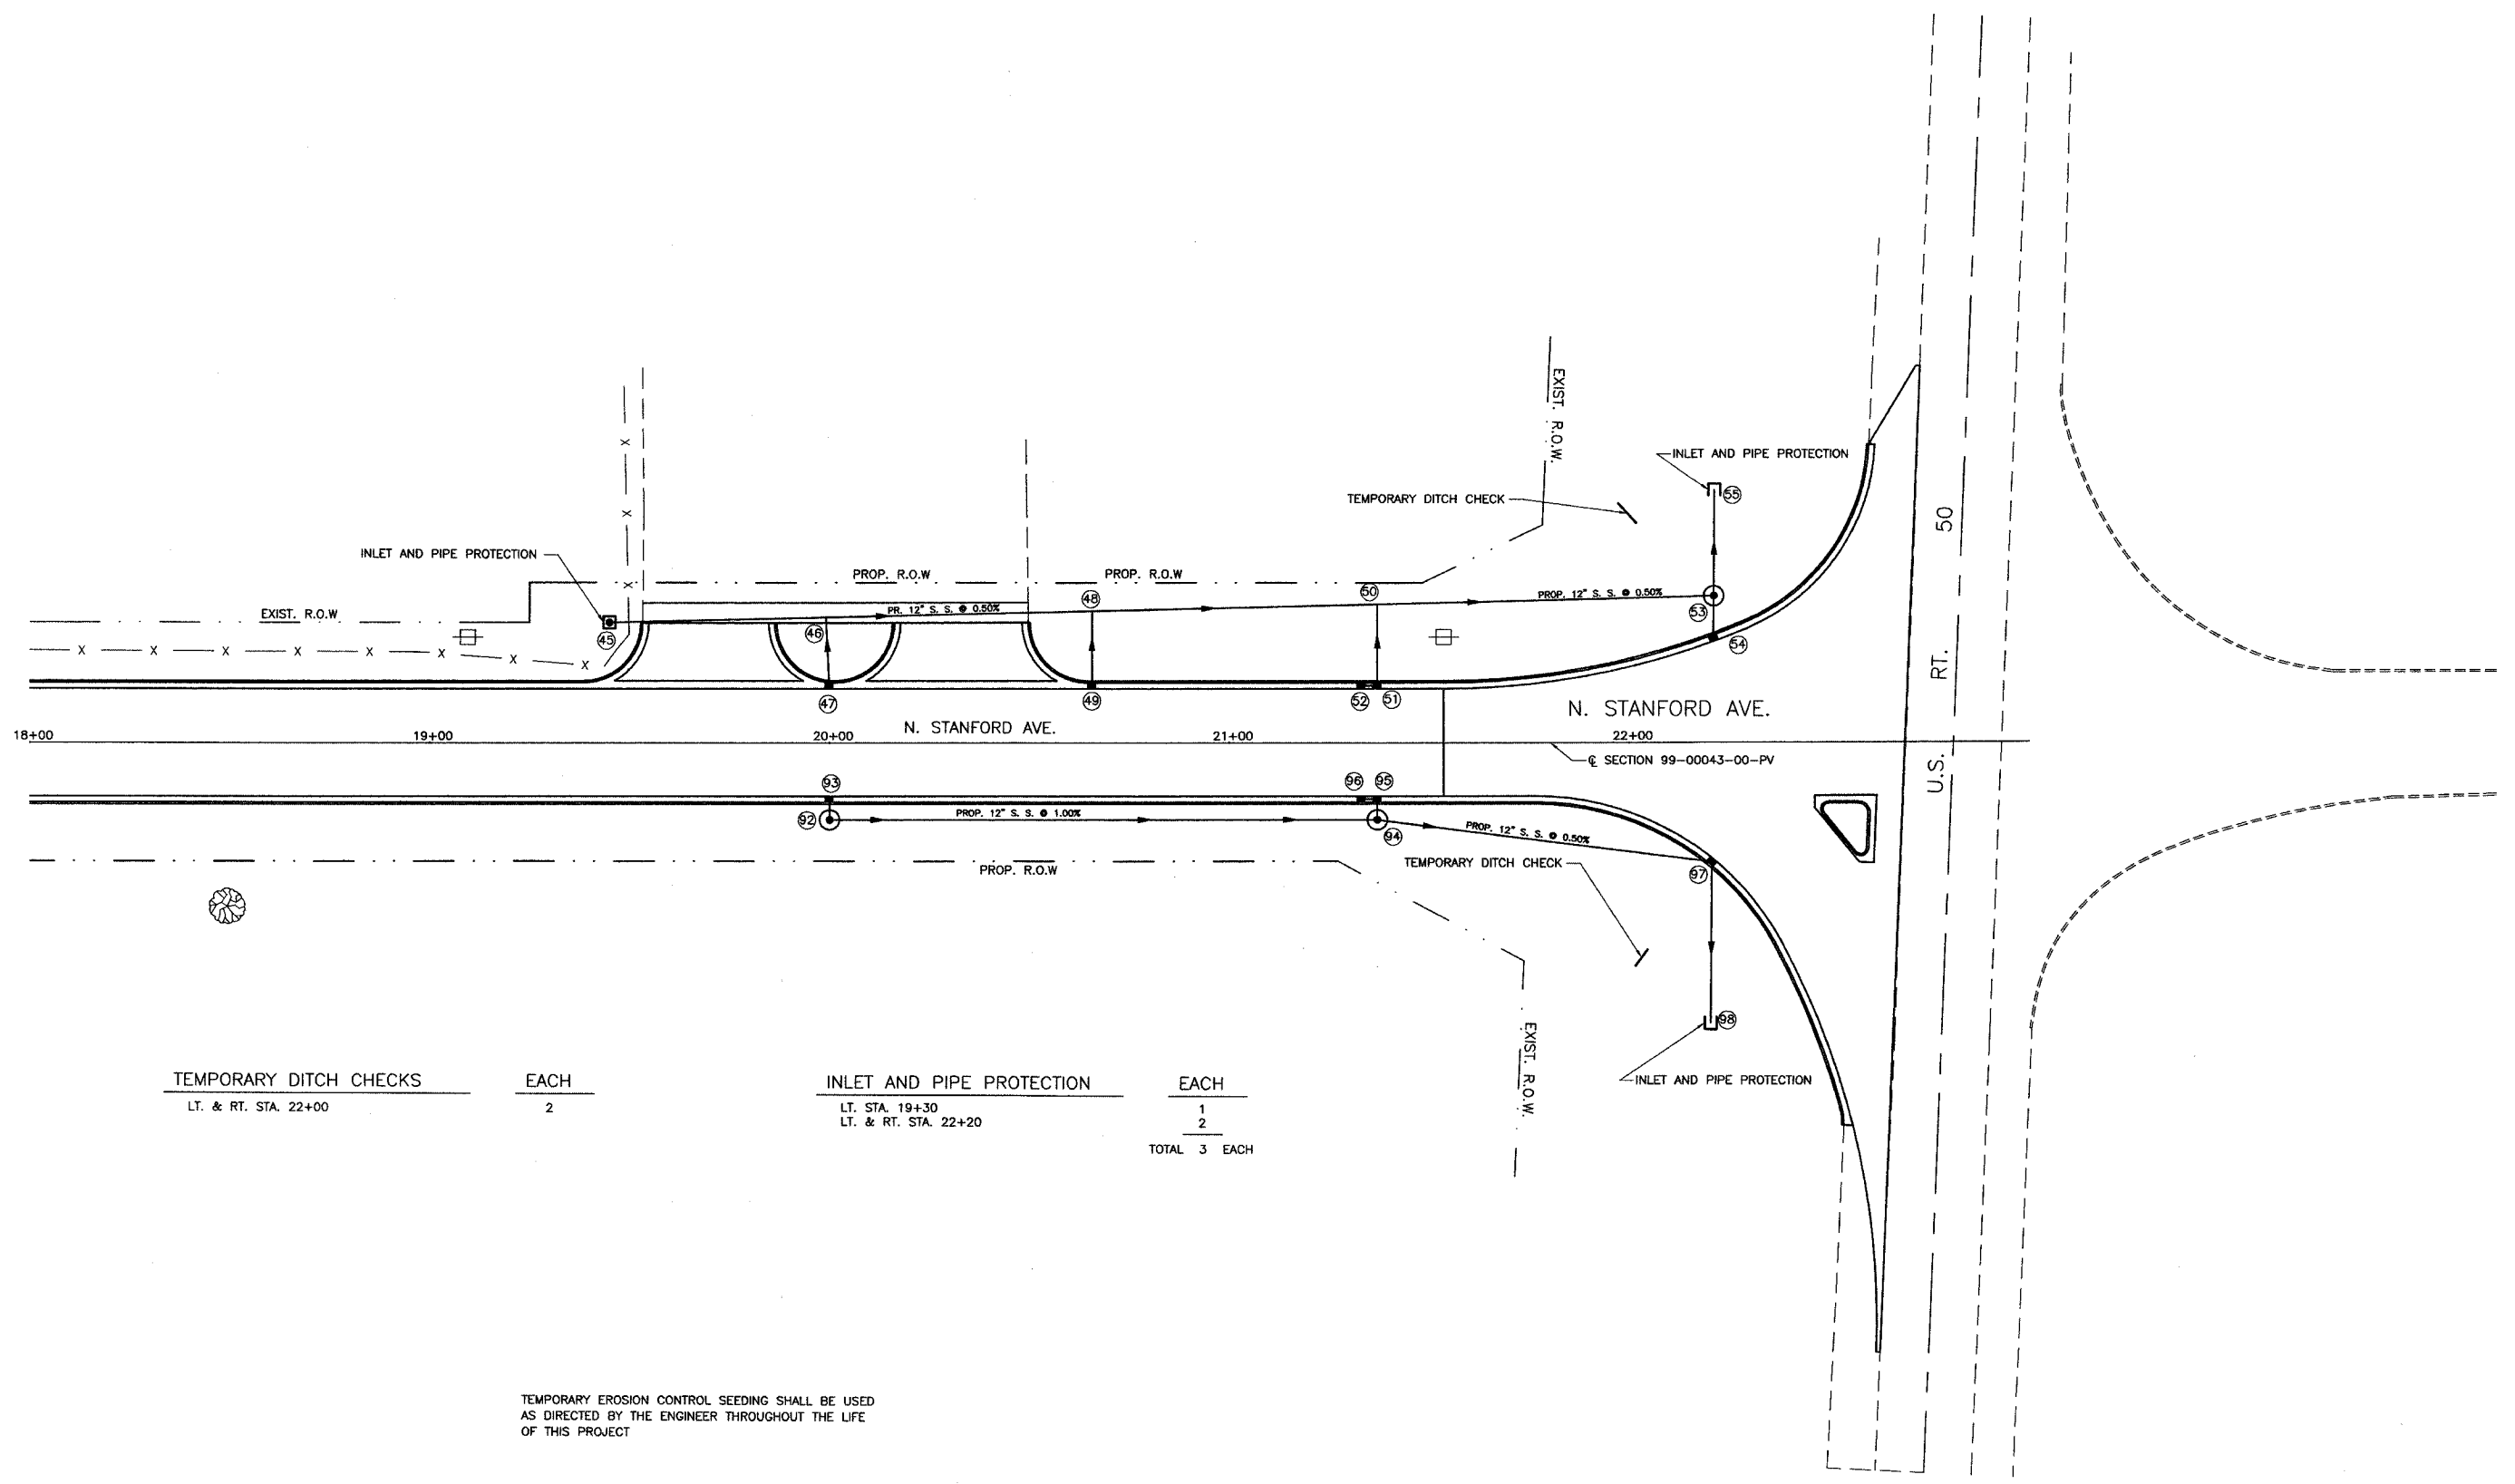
EXIST. R.O.W.

INLET AND PIPE PROTECTION

TEMPORARY DITCH CHECK

INLET AND PIPE PROTECTION

PROP. R.O.W

PROP. R.O.W

EXIST. R.O.W

PR. 12" S. S. @ 0.50%

PROP. 12" S. S. @ 0.50%

45 46 47 48 49 50 51 52 53 54 55

N. STANFORD AVE.

N. STANFORD AVE.

18+00 19+00 20+00 21+00 22+00

℄ SECTION 99-00043-00-PV

U.S. RT. 50

93 92 96 95 94 97 98

PROP. 12" S. S. @ 1.00%

PROP. 12" S. S. @ 0.50%

PROP. R.O.W

TEMPORARY DITCH CHECK

EXIST. R.O.W.

INLET AND PIPE PROTECTION

| TEMPORARY DITCH CHECKS | EACH |
|---|---|
| LT. & RT. STA. 22+00 | 2 |

| INLET AND PIPE PROTECTION | EACH |
|---|---|
| LT. STA. 19+30 | 1 |
| LT. & RT. STA. 22+20 | 2 |
| | TOTAL 3 EACH |

TEMPORARY EROSION CONTROL SEEDING SHALL BE USED AS DIRECTED BY THE ENGINEER THROUGHOUT THE LIFE OF THIS PROJECT